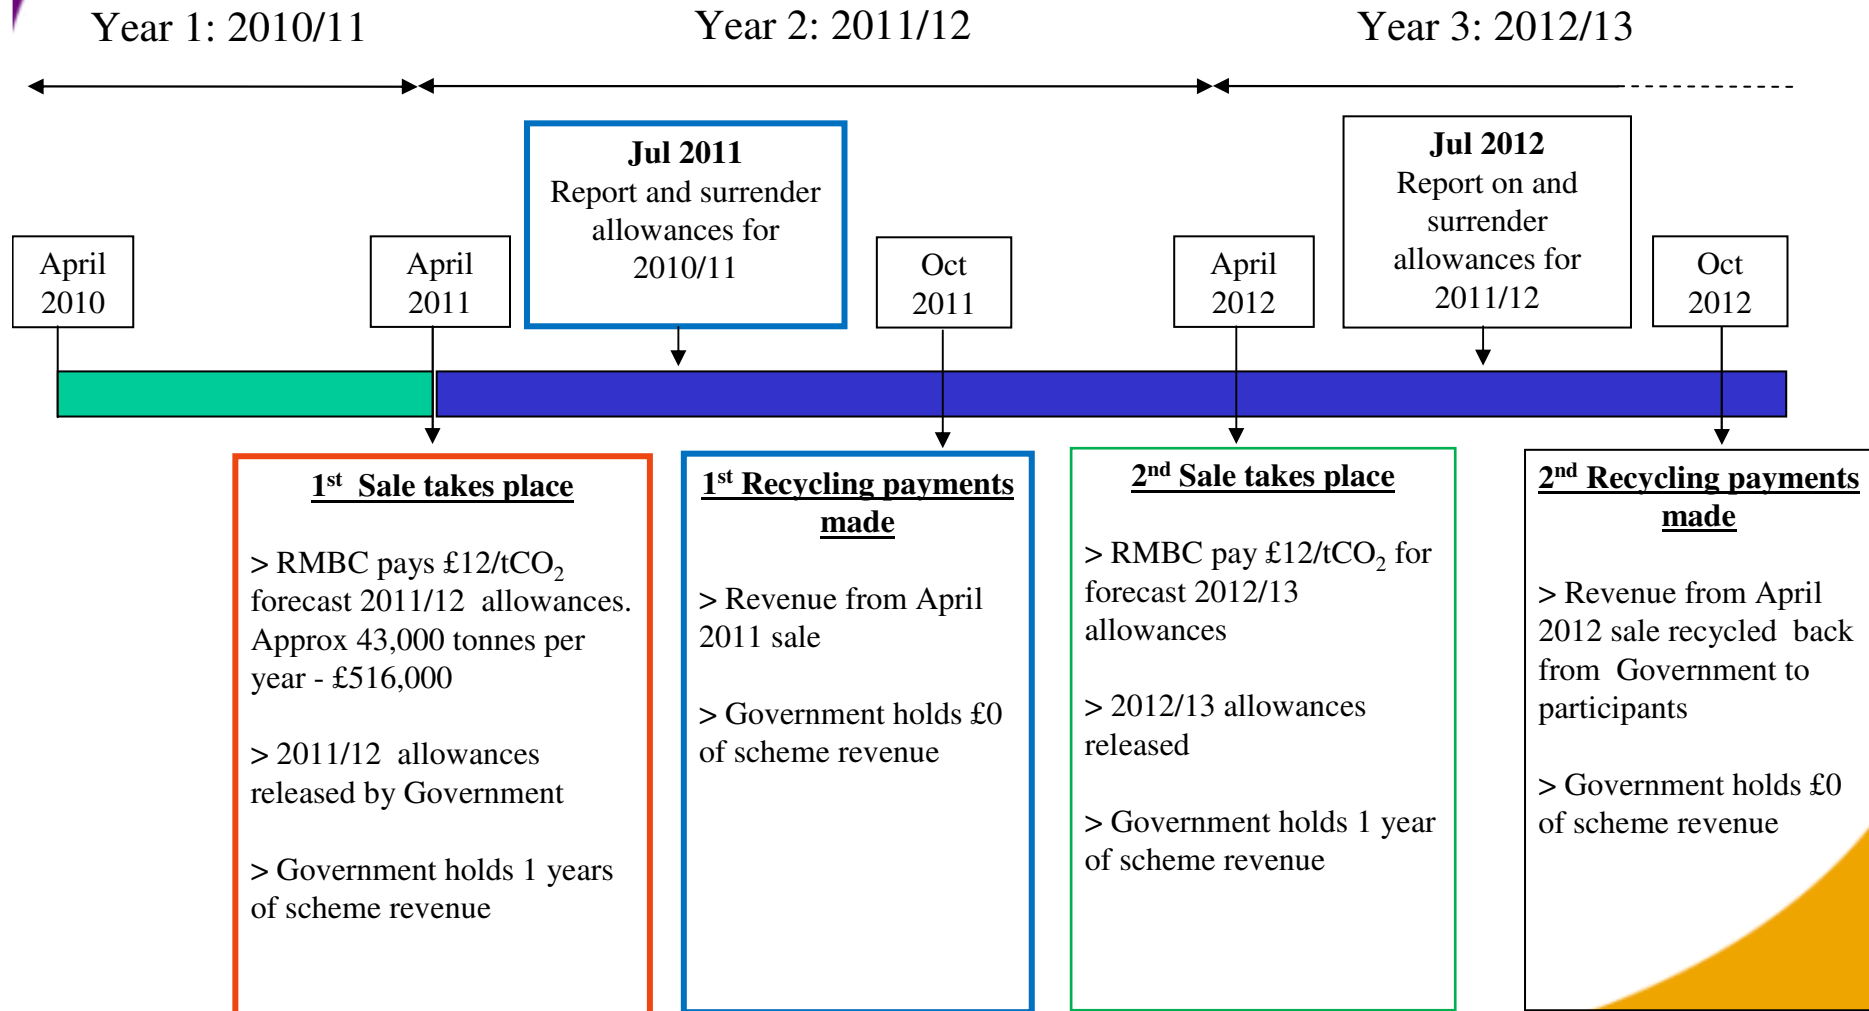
Year 1: 2010/11

Year 2: 2011/12

Year 3: 2012/13

Jul 2011
Report and surrender allowances for 2010/11

Jul 2012
Report on and surrender allowances for 2011/12

April 2010

April 2011

Oct 2011

April 2012

Oct 2012

1st Sale takes place

> RMBC pays £12/t$CO_2$ forecast 2011/12 allowances. Approx 43,000 tonnes per year - £516,000

> 2011/12 allowances released by Government

> Government holds 1 years of scheme revenue

1st Recycling payments made

> Revenue from April 2011 sale

> Government holds £0 of scheme revenue

2nd Sale takes place

> RMBC pay £12/t$CO_2$ for forecast 2012/13 allowances

> 2012/13 allowances released

> Government holds 1 year of scheme revenue

2nd Recycling payments made

> Revenue from April 2012 sale recycled back from Government to participants

> Government holds £0 of scheme revenue